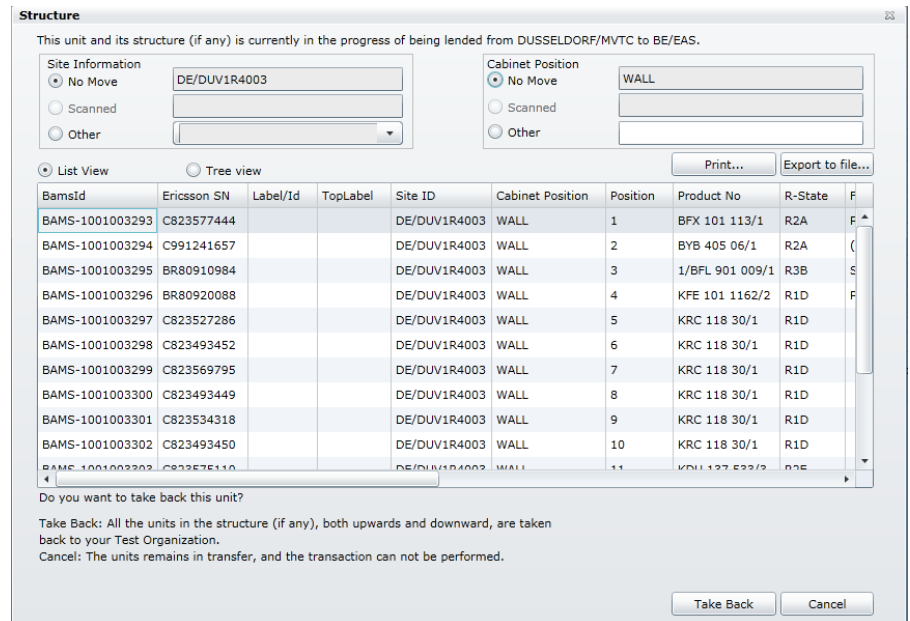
Structure

This unit and its structure (if any) is currently in the progress of being lended from DUSSELDORF/MVTC to BE/EAS.

Site Information
No Move DE/DUV1R4003
Scanned
Other

Cabinet Position
No Move WALL
Scanned
Other

List View Tree view

Print... Export to file...

| BamsId | Ericsson SN | Label/Id | TopLabel | Site ID | Cabinet Position | Position | Product No | R-State | F |
|---|---|---|---|---|---|---|---|---|---|
| BAMS-1001003293 | C823577444 | | | DE/DUV1R4003 | WALL | 1 | BFX 101 113/1 | R2A | F |
| BAMS-1001003294 | C991241657 | | | DE/DUV1R4003 | WALL | 2 | BYB 405 06/1 | R2A | ( |
| BAMS-1001003295 | BR80910984 | | | DE/DUV1R4003 | WALL | 3 | 1/BFL 901 009/1 | R3B | S |
| BAMS-1001003296 | BR80920088 | | | DE/DUV1R4003 | WALL | 4 | KFE 101 1162/2 | R1D | F |
| BAMS-1001003297 | C823527286 | | | DE/DUV1R4003 | WALL | 5 | KRC 118 30/1 | R1D | |
| BAMS-1001003298 | C823493452 | | | DE/DUV1R4003 | WALL | 6 | KRC 118 30/1 | R1D | |
| BAMS-1001003299 | C823569795 | | | DE/DUV1R4003 | WALL | 7 | KRC 118 30/1 | R1D | |
| BAMS-1001003300 | C823493449 | | | DE/DUV1R4003 | WALL | 8 | KRC 118 30/1 | R1D | |
| BAMS-1001003301 | C823534318 | | | DE/DUV1R4003 | WALL | 9 | KRC 118 30/1 | R1D | |
| BAMS-1001003302 | C823493450 | | | DE/DUV1R4003 | WALL | 10 | KRC 118 30/1 | R1D | |
| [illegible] | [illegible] | | | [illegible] | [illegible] | 11 | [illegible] | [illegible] | |

Do you want to take back this unit?

Take Back: All the units in the structure (if any), both upwards and downward, are taken back to your Test Organization.
Cancel: The units remains in transfer, and the transaction can not be performed.

Take Back Cancel